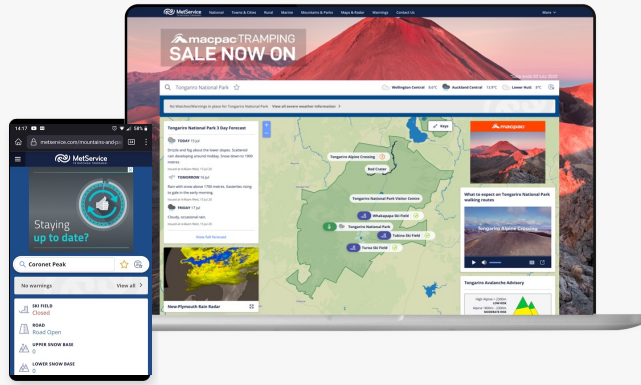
MetService
National Towns & Cities Rural Marine Mountains & Parks Maps & Radar Warnings Contact Us
More

macpac TRAMPING
SALE NOW ON

Tongariro National Park
Wellington Central
Auckland Central
Lower Hutt

No Watches/Warnings in place for Tongariro National Park
View all severe weather information

Tongariro National Park 3 Day Forecast
TODAY
TOMORROW
FRIDAY

Tongariro Alpine Crossing
Red Crater
Tongariro National Park Visitor Centre
Whakapapa Ski Field
Tongariro National Park
Tukino Ski Field
Turoa Ski Field

macpac

What to expect on Tongariro National Park walking routes
Tongariro Alpine Crossing

Tongariro Avalanche Advisory

New Plymouth Rain Radar

14:17
metservice.com/mountains-and-p
MetService

Staying up to date?

Coronet Peak

No warnings
View all

SKI FIELD
Closed
ROAD
Road Open
UPPER SNOW BASE
0
LOWER SNOW BASE
0